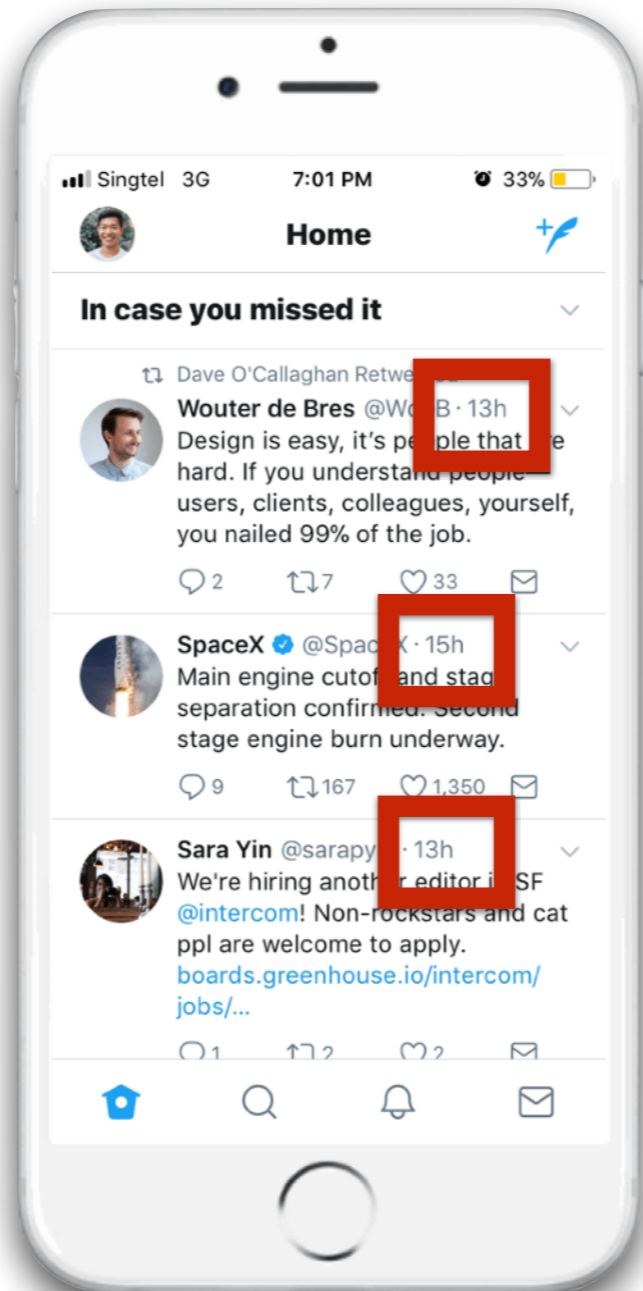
Singtel 3G 7:01 PM 33%

Home

In case you missed it

Dave O'Callaghan Retwe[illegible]

Wouter de Bres @Wo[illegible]B · 13h

Design is easy, it's pe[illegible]ple that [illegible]e hard. If you understan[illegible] people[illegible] users, clients, colleagues, yourself, you nailed 99% of the job.

2 7 33

SpaceX @Spac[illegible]X · 15h

Main engine cutof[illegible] and stag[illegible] separation confirmed. Second stage engine burn underway.

9 167 1,350

Sara Yin @sarapy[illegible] · 13h

We're hiring anoth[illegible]r editor i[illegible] SF @intercom! Non-rockstars and cat ppl are welcome to apply. boards.greenhouse.io/intercom/jobs/...

1 2 2